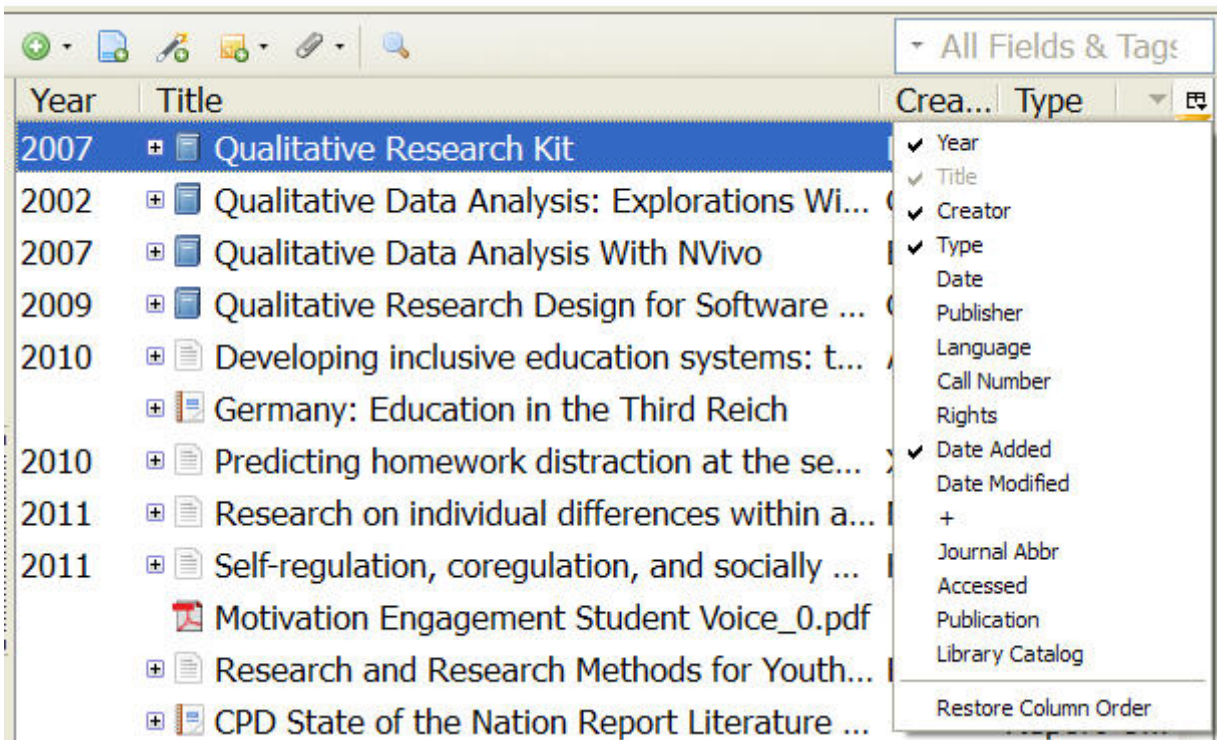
All Fields & Tags

| Year | Title | Crea... | Type |
|---|---|---|---|
| 2007 | Qualitative Research Kit | | |
| 2002 | Qualitative Data Analysis: Explorations Wi... | | |
| 2007 | Qualitative Data Analysis With NVivo | | |
| 2009 | Qualitative Research Design for Software ... | | |
| 2010 | Developing inclusive education systems: t... | | |
| | Germany: Education in the Third Reich | | |
| 2010 | Predicting homework distraction at the se... | | |
| 2011 | Research on individual differences within a... | | |
| 2011 | Self-regulation, coregulation, and socially ... | | |
| | Motivation Engagement Student Voice_0.pdf | | |
| | Research and Research Methods for Youth... | | |
| | CPD State of the Nation Report Literature ... | | |

✔ Year
✔ Title
✔ Creator
✔ Type
Date
Publisher
Language
Call Number
Rights
✔ Date Added
Date Modified
+
Journal Abbr
Accessed
Publication
Library Catalog
Restore Column Order